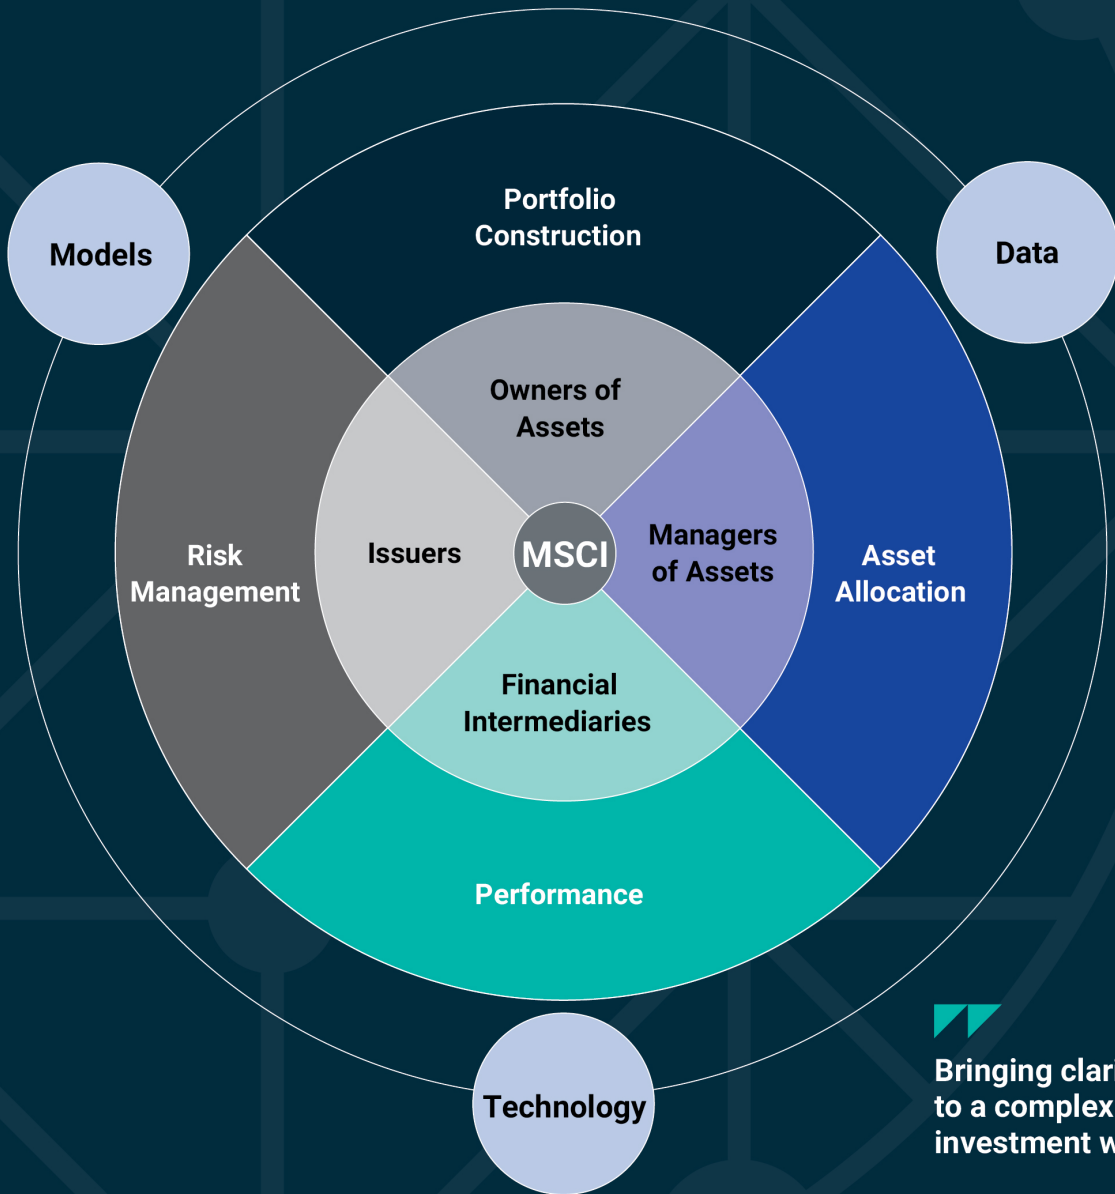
Models

Data

Portfolio Construction

Owners of Assets

Risk Management

Issuers

MSCI

Managers of Assets

Asset Allocation

Financial Intermediaries

Performance

Technology

Bringing clar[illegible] to a complex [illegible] investment w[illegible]